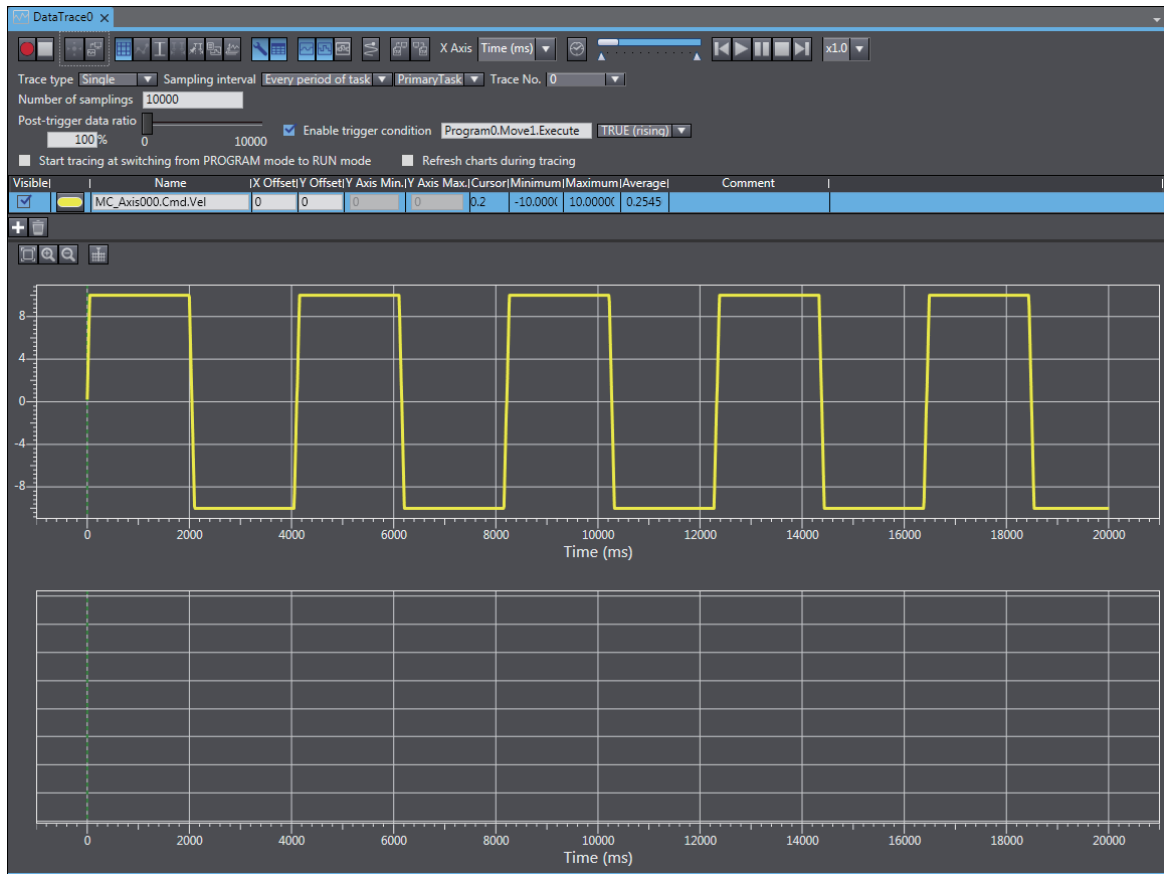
DataTrace0

X Axis Time (ms)

x1.0

Trace type Single Sampling interval Every period of task PrimaryTask Trace No. 0

Number of samplings 10000

Post-trigger data ratio

100 %

0 10000

Enable trigger condition Program0.Move1.Execute TRUE (rising)

Start tracing at switching from PROGRAM mode to RUN mode

Refresh charts during tracing

| Visible | | Name | X Offset | Y Offset | Y Axis Min. | Y Axis Max. | Cursor | Minimum | Maximum | Average | Comment |
|---|---|---|---|---|---|---|---|---|---|---|---|
| ☑ | | MC_Axis000.Cmd.Vel | 0 | 0 | 0 | 0 | 0.2 | -10.0000 | 10.00000 | 0.2545 | |

8
4
0
-4
-8

0 2000 4000 6000 8000 10000 12000 14000 16000 18000 20000
Time (ms)

0 2000 4000 6000 8000 10000 12000 14000 16000 18000 20000
Time (ms)